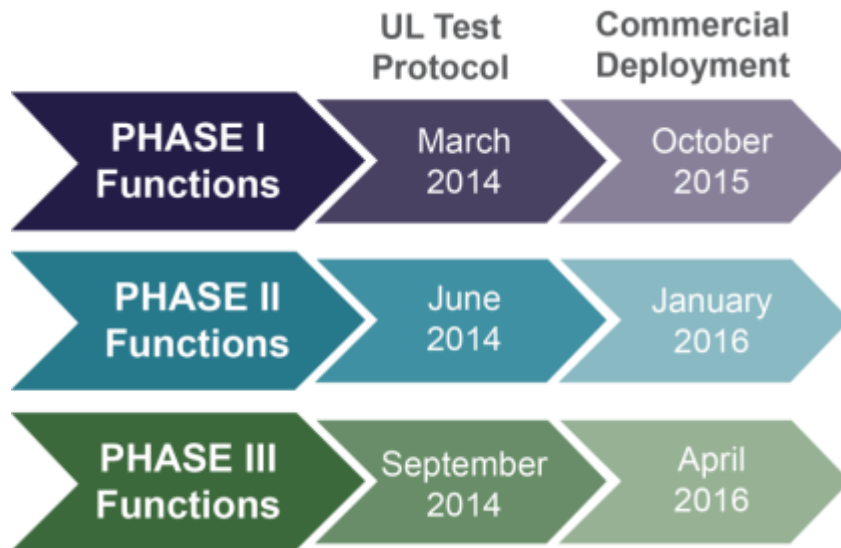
| | UL Test Protocol | Commercial Deployment |
|---|---|---|
| PHASE I Functions | March 2014 | October 2015 |
| PHASE II Functions | June 2014 | January 2016 |
| PHASE III Functions | September 2014 | April 2016 |